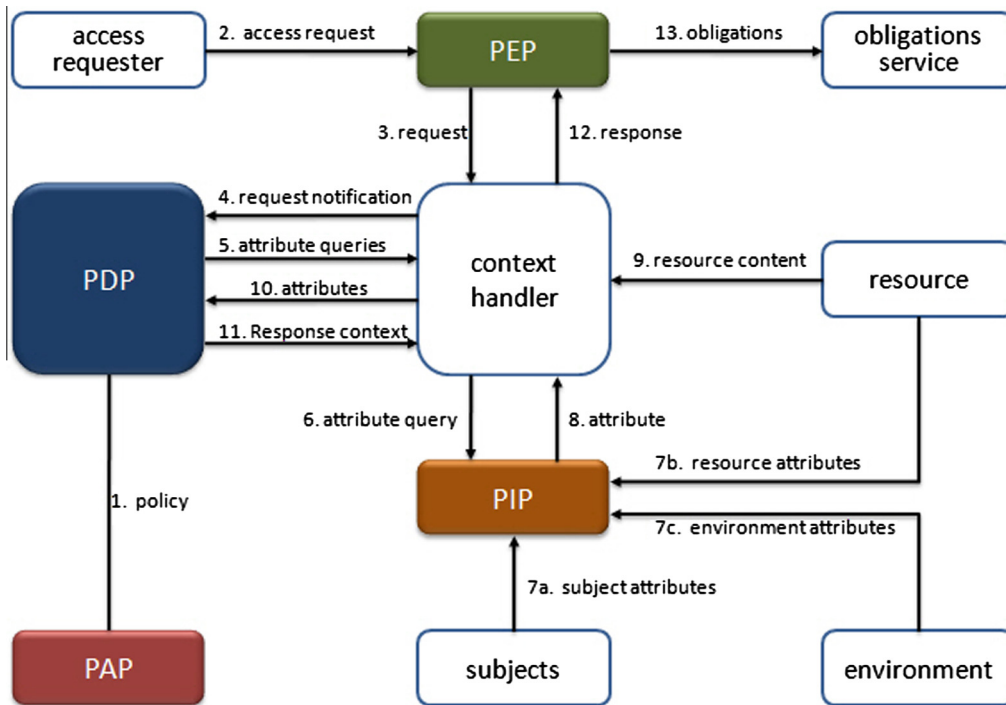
access requester

2. access request

PEP

13. obligations

obligations service

3. request

12. response

4. request notification

5. attribute queries

PDP

10. attributes

11. Response context

context handler

9. resource content

resource

6. attribute query

8. attribute

7b. resource attributes

1. policy

PIP

7c. environment attributes

7a. subject attributes

PAP

subjects

environment